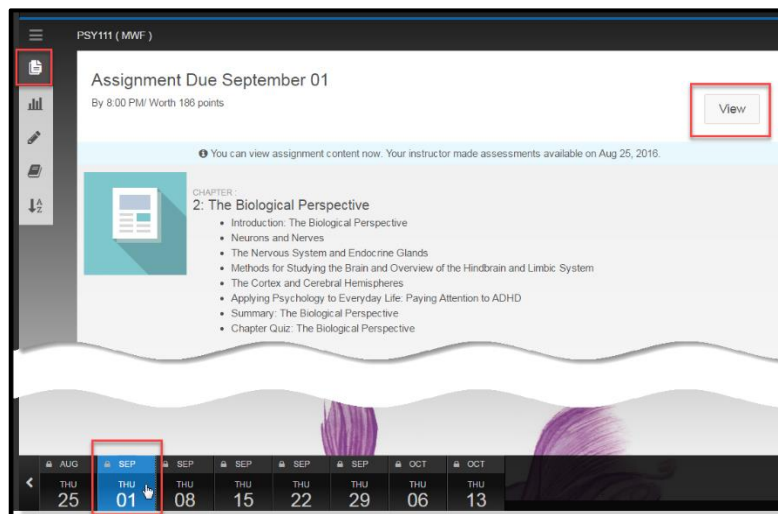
PSY111 ( MWF )

Assignment Due September 01

By 8:00 PM/ Worth 186 points

View

You can view assignment content now. Your instructor made assessments available on Aug 25, 2016.

CHAPTER :

2: The Biological Perspective

- Introduction: The Biological Perspective
- Neurons and Nerves
- The Nervous System and Endocrine Glands
- Methods for Studying the Brain and Overview of the Hindbrain and Limbic System
- The Cortex and Cerebral Hemispheres
- Applying Psychology to Everyday Life: Paying Attention to ADHD
- Summary: The Biological Perspective
- Chapter Quiz: The Biological Perspective

AUG THU 25
SEP THU 01
SEP THU 08
SEP THU 15
SEP THU 22
SEP THU 29
OCT THU 06
OCT THU 13